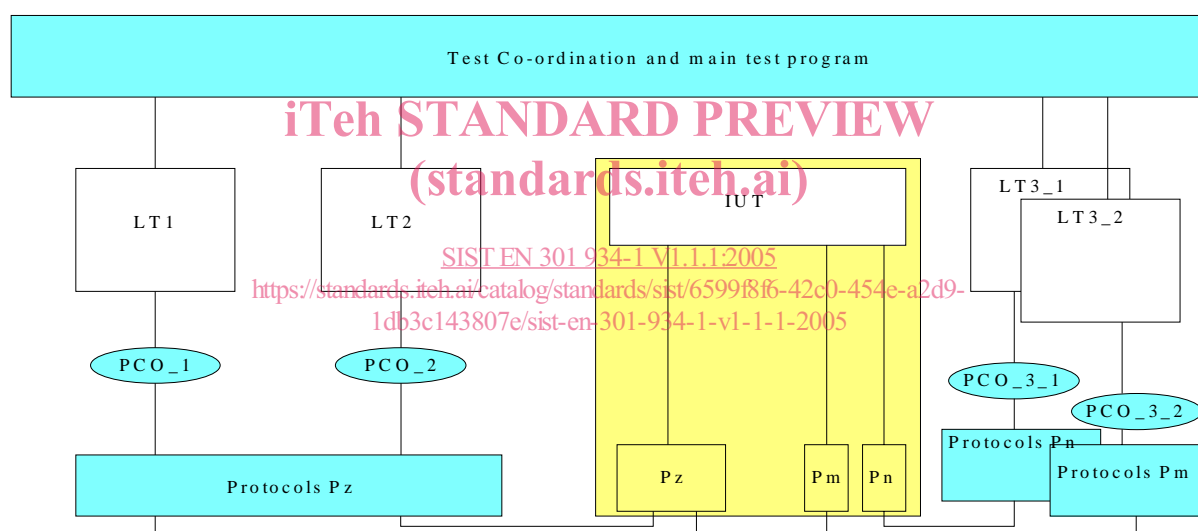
Test Co-ordination and main test program

iTeh STANDARD PREVIEW
(standards.iteh.ai)

SIST EN 301 934-1 V1.1.1:2005
https://standards.iteh.ai/catalog/standards/sist/6599f8f6-42c0-454e-a2d9-1db3c143807e/sist-en-301-934-1-v1-1-1-2005

LT1

LT2

IUT

LT3_1

LT3_2

PCO_1

PCO_2

PCO_3_1

PCO_3_2

Protocols Pn

Protocols Pm

Protocols Pz

Pz

Pm

Pn